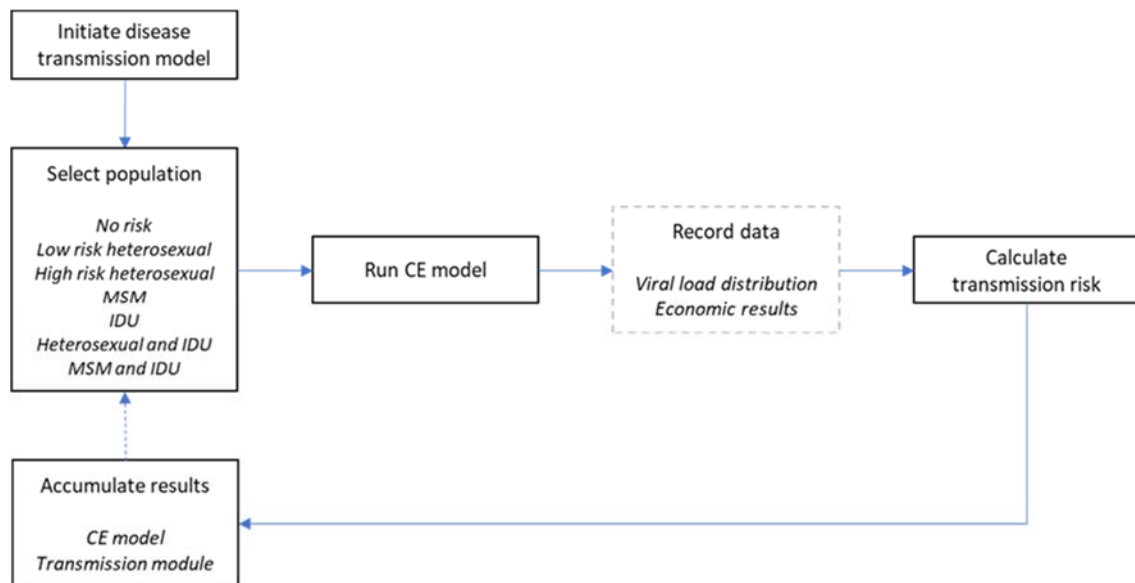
Initiate disease transmission model

Select population

*No risk*
*Low risk heterosexual*
*High risk heterosexual*
*MSM*
*IDU*
*Heterosexual and IDU*
*MSM and IDU*

Run CE model

Record data

*Viral load distribution*
*Economic results*

Calculate transmission risk

Accumulate results

*CE model*
*Transmission module*